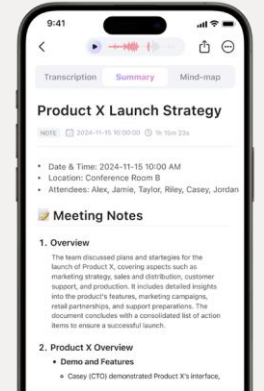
9:41

Transcription Summary Mind-map

Product X Launch Strategy

NOTE 2024-11-15 10:00:00 1h 15m 23s

• Date & Time: 2024-11-15 10:00 AM
• Location: Conference Room B
• Attendees: Alex, Jamie, Taylor, Riley, Casey, Jordan

Meeting Notes

1. Overview

The team discussed plans and startegies for the launch of Product X, covering aspects such as marketing strategy, sales and distribution, customer support, and production. It includes detailed insights into the product's features, marketing campaigns, retail partnerships, and support preparations. The document concludes with a consolidated list of action items to ensure a successful launch.

2. Product X Overview

• Demo and Features

• Casey (CTO) demonstrated Product X's interface,